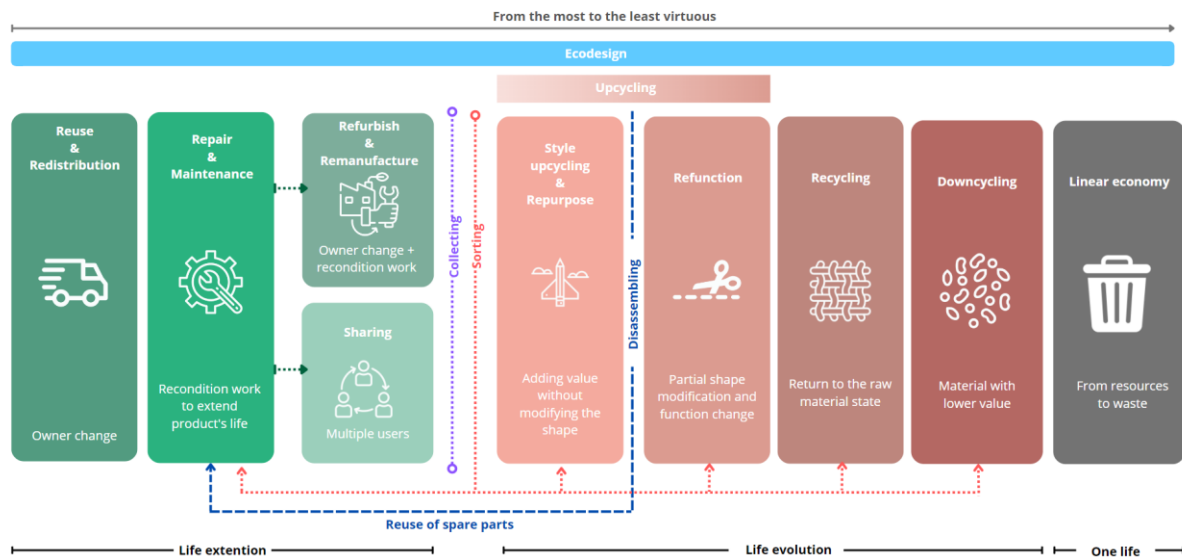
From the most to the least virtuous

Ecodesign

Upcycling

Reuse & Redistribution

Owner change

Repair & Maintenance

Recondition work to extend product's life

Refurbish & Remanufacture

Owner change + recondition work

Sharing

Multiple users

Collecting

Sorting

Style upcycling & Repurpose

Adding value without modifying the shape

Disassembling

Refunction

Partial shape modification and function change

Recycling

Return to the raw material state

Downcycling

Material with lower value

Linear economy

From resources to waste

Reuse of spare parts

Life extention

Life evolution

One life